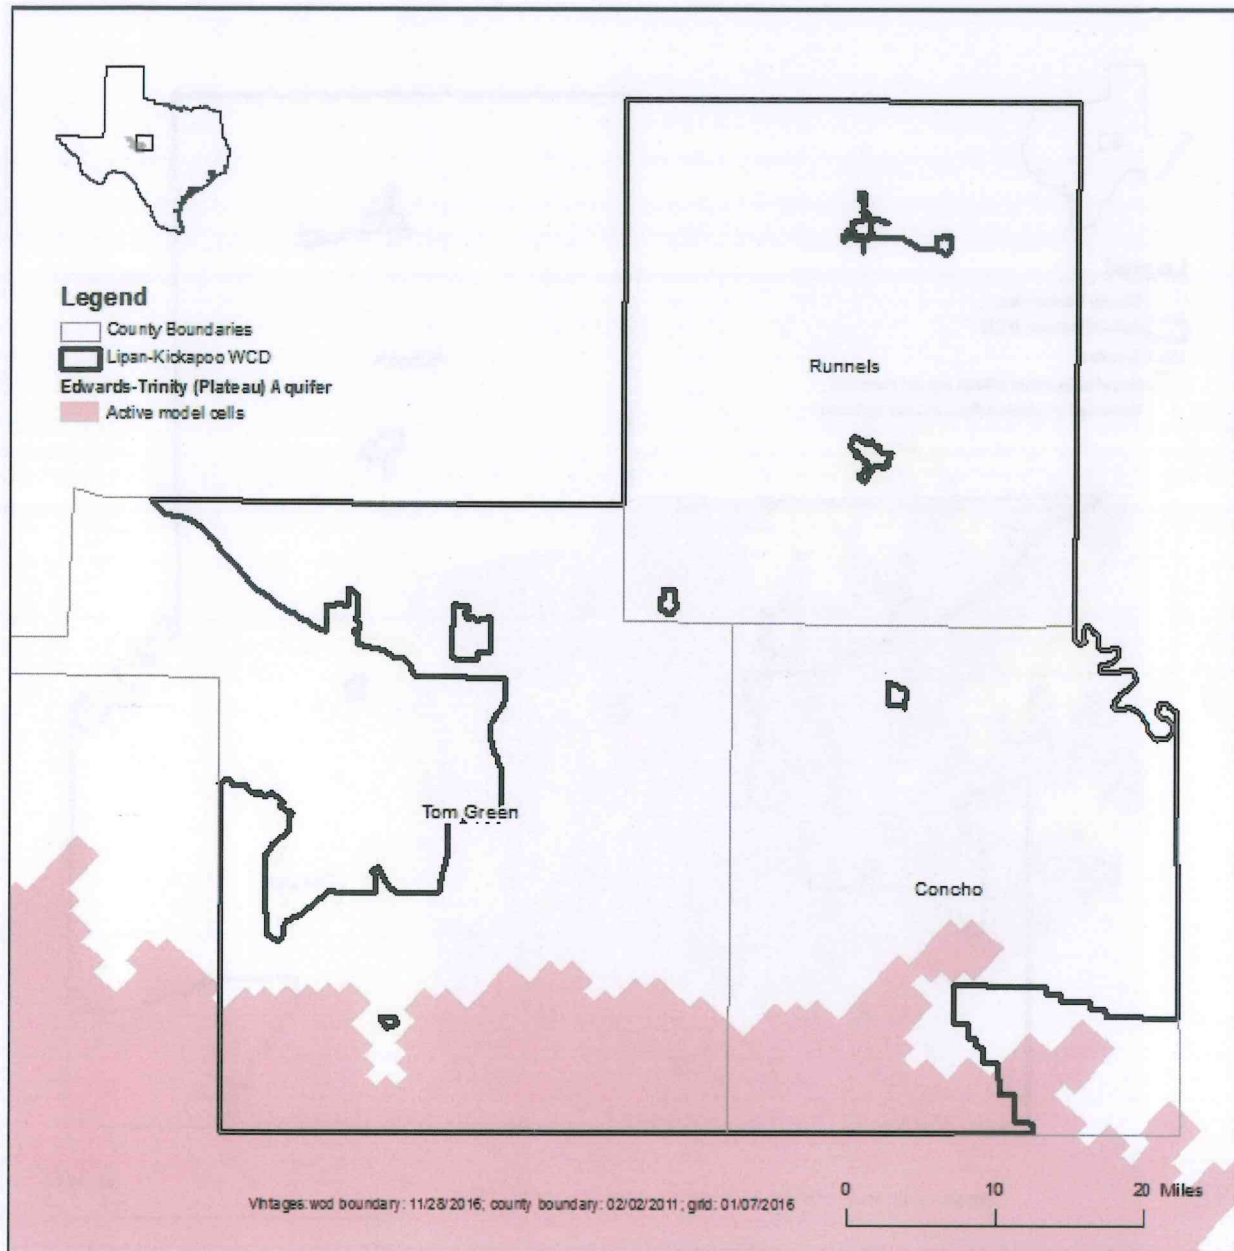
Legend
County Boundaries
Lipan-Kickapoo WCD
Edwards-Trinity (Plateau) Aquifer
Active model cells

Runnels

Tom Green

Concho

Vintages: wcd boundary: 11/28/2016; county boundary: 02/02/2011; grid: 01/07/2016

0 10 20 Miles